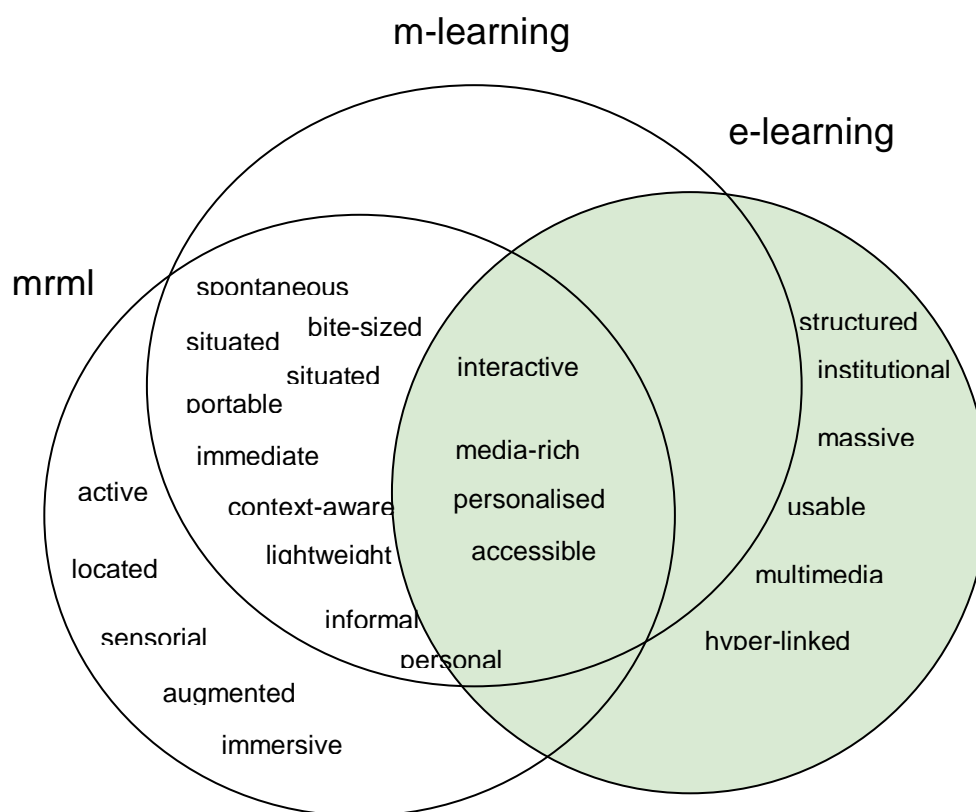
m-learning

e-learning

mrml

spontaneous
situated
bite-sized
situated
portable
immediate
context-aware
lightweight
informal
personal

interactive
media-rich
personalised
accessible

structured
institutional
massive
usable
multimedia
hyper-linked

active
located
sensorial
augmented
immersive